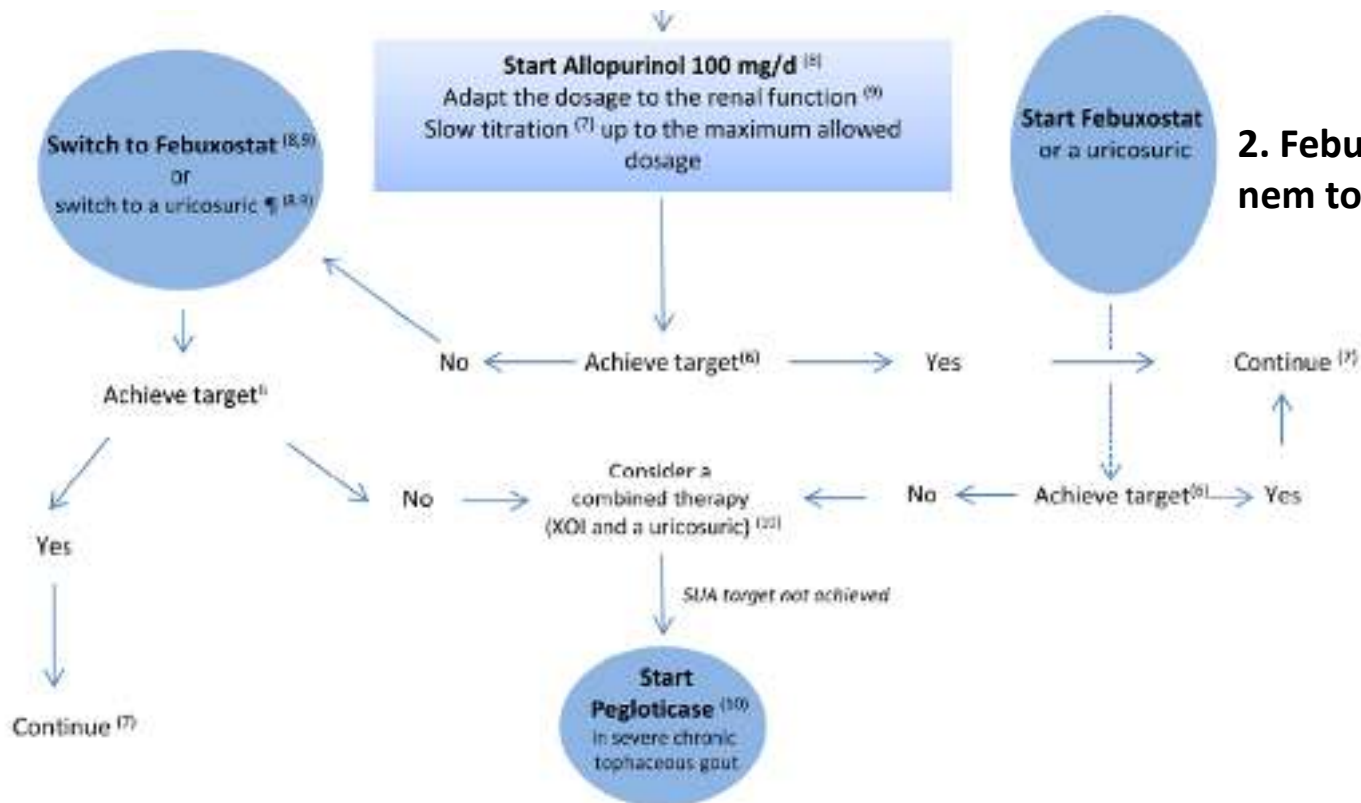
Start Allopurinol 100 mg/d $^{(8)}$
Adapt the dosage to the renal function $^{(9)}$
Slow titration $^{(7)}$ up to the maximum allowed dosage

Switch to Febuxostat $^{(8,9)}$
or
switch to a uricosuric ¶ $^{(8,9)}$

Start Febuxostat
or a uricosuric

2. Febu
nem to

No

Achieve target$^{(6)}$

Yes

Continue $^{(7)}$

Achieve target$^{(6)}$

Yes

Continue $^{(7)}$

No

Consider a combined therapy (XOI and a uricosuric) $^{(10)}$

No

Achieve target$^{(6)}$

Yes

SUA target not achieved

Start Pegloticase $^{(10)}$
in severe chronic tophaceous gout